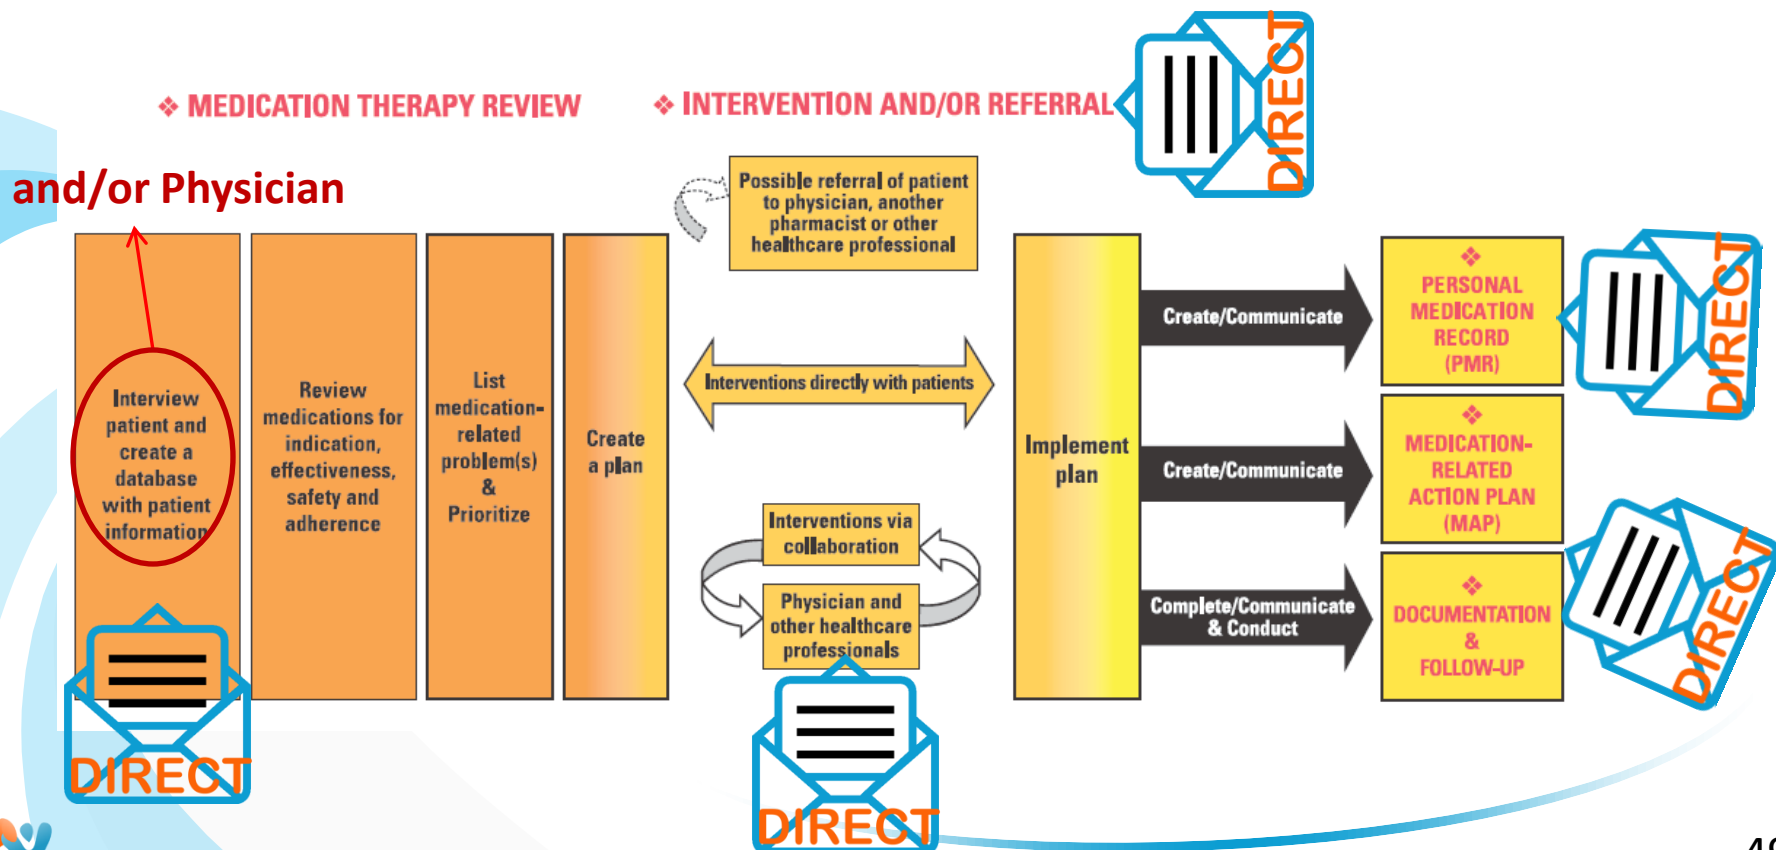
❖ MEDICATION THERAPY REVIEW

❖ INTERVENTION AND/OR REFERRAL

DIRECT

and/or Physician

Interview patient and create a database with patient information

Review medications for indication, effectiveness, safety and adherence

List medication-related problem(s) & Prioritize

Create a plan

Possible referral of patient to physician, another pharmacist or other healthcare professional

Interventions directly with patients

Interventions via collaboration

Physician and other healthcare professionals

Implement plan

Create/Communicate

Create/Communicate

Complete/Communicate & Conduct

❖ PERSONAL MEDICATION RECORD (PMR)

❖ MEDICATION-RELATED ACTION PLAN (MAP)

❖ DOCUMENTATION & FOLLOW-UP

DIRECT

DIRECT

DIRECT

DIRECT

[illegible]